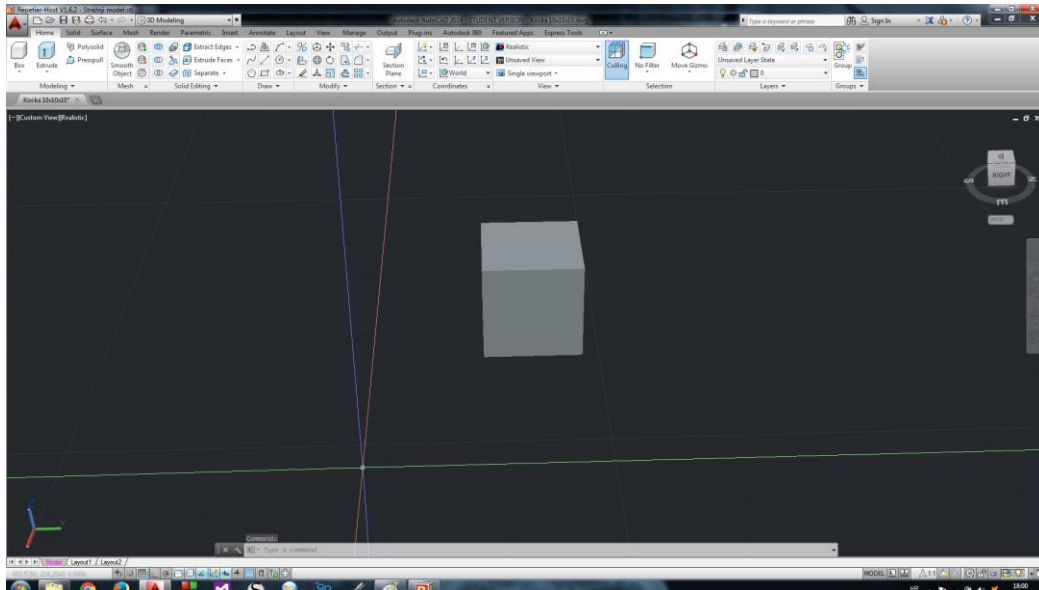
Repetier-Host V1.6.2 - Stražnji model.stl

3D Modeling

Autodesk AutoCAD 2014 - STUDENT VERSION Kocka 10x10x10.dwg

Type a keyword or phrase

Sign In

Home Solid Surface Mesh Render Parametric Insert Annotate Layout View Manage Output Plug-ins Autodesk 360 Featured Apps Express Tools

Box Extrude Polysolid Presspull Smooth Object Extract Edges Extrude Faces Separate Section Plane Realistic Unsaved View World Single viewport Culling No Filter Move Gizmo Unsaved Layer State Group

Modeling Mesh Solid Editing Draw Modify Section Coordinates View Selection Layers Groups

Kocka 10x10x10*

[-][Custom View][Realistic]

RIGHT

WCS

Command:

Type a command

Model Layout1 Layout2

MODEL

18:00